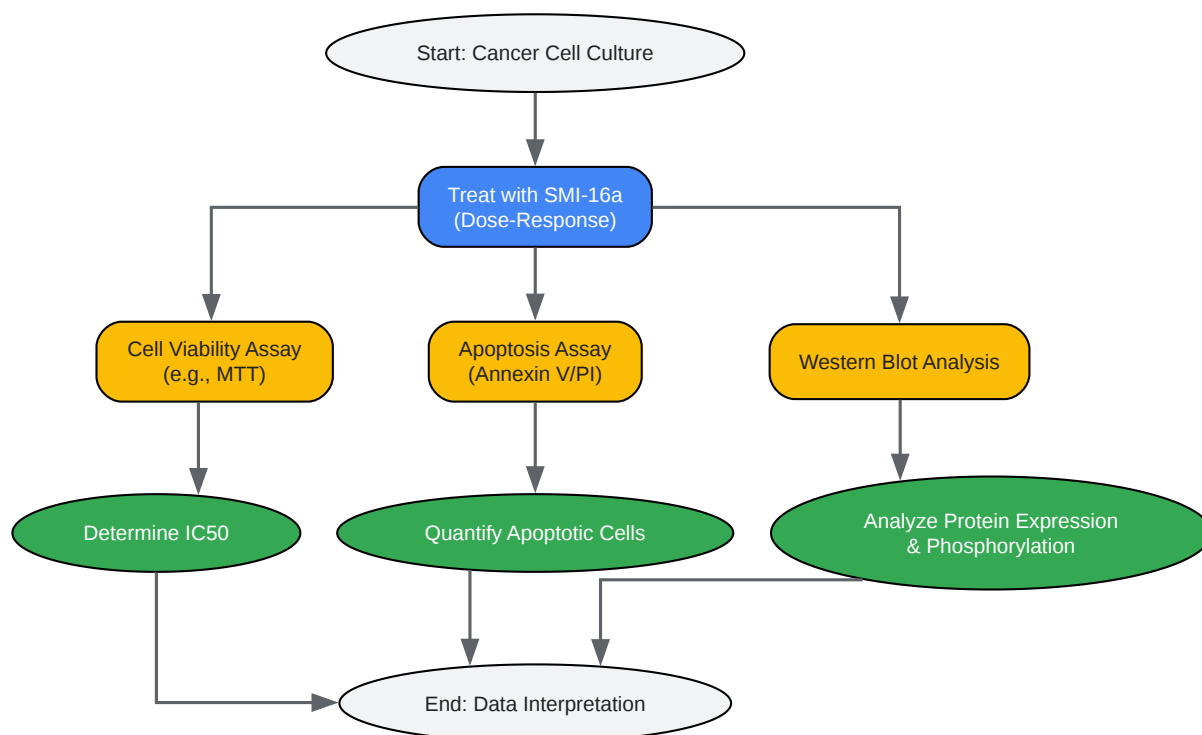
Start: Cancer Cell Culture

Treat with SMI-16a (Dose-Response)

Cell Viability Assay (e.g., MTT)

Apoptosis Assay (Annexin V/PI)

Western Blot Analysis

Determine IC50

Quantify Apoptotic Cells

Analyze Protein Expression & Phosphorylation

End: Data Interpretation